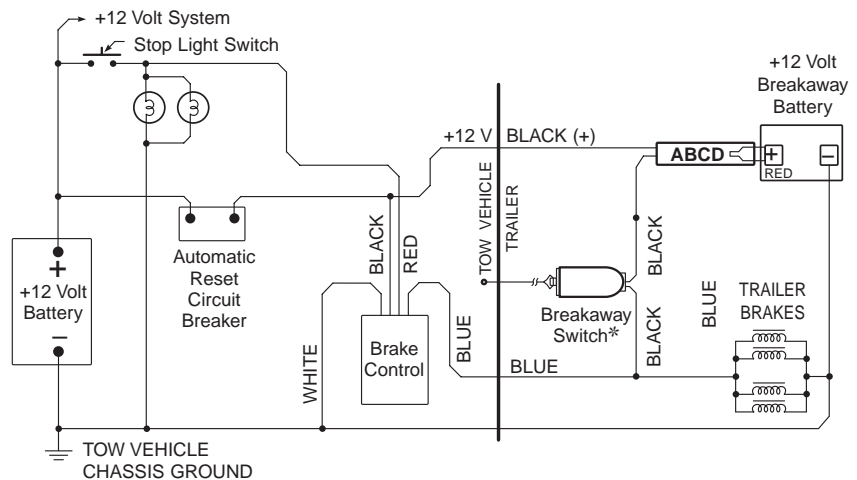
+12 Volt System

Stop Light Switch

+12 Volt Breakaway Battery

+12 V

BLACK (+)

ABCD

+

RED

−

TOW VEHICLE

TRAILER

BLACK

RED

BLACK

+

+12 Volt Battery

−

Automatic Reset Circuit Breaker

Breakaway Switch*

BLUE

TRAILER BRAKES

BLACK

BLUE

WHITE

Brake Control

BLUE

TOW VEHICLE CHASSIS GROUND